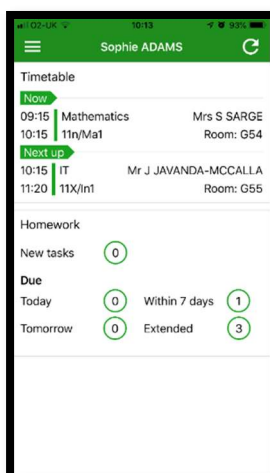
O2-UK 10:13 93%

Sophie ADAMS

Timetable

Now

09:15 Mathematics Mrs S SARGE
10:15 11n/Ma1 Room: G54

Next up

10:15 IT Mr J JAVANDA-MCCALLA
11:20 11X/In1 Room: G55

Homework

New tasks 0

Due

Today 0 Within 7 days 1
Tomorrow 0 Extended 3